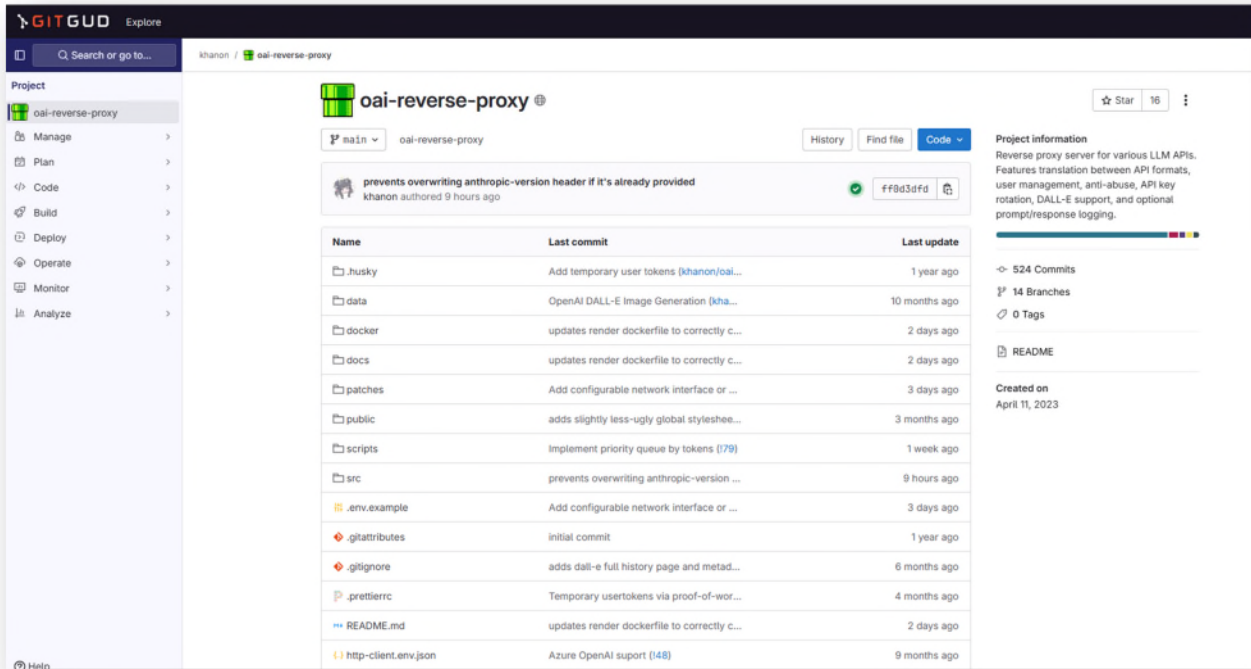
GITGUD Explore

Search or go to...

khanon / oai-reverse-proxy

Project

oai-reverse-proxy

Manage

Plan

Code

Build

Deploy

Operate

Monitor

Analyze

Help

oai-reverse-proxy

Star 16

main oai-reverse-proxy

History Find file Code

prevents overwriting anthropic-version header if it's already provided
khanon authored 9 hours ago

ff0d3dfd

| Name | Last commit | Last update |
|---|---|---|
| .husky | Add temporary user tokens (khanon/oai... | 1 year ago |
| data | OpenAI DALL-E Image Generation (kha... | 10 months ago |
| docker | updates render dockerfile to correctly c... | 2 days ago |
| docs | updates render dockerfile to correctly c... | 2 days ago |
| patches | Add configurable network interface or ... | 3 days ago |
| public | adds slightly less-ugly global styleshee... | 3 months ago |
| scripts | Implement priority queue by tokens (!79) | 1 week ago |
| src | prevents overwriting anthropic-version ... | 9 hours ago |
| .env.example | Add configurable network interface or ... | 3 days ago |
| .gitattributes | initial commit | 1 year ago |
| .gitignore | adds dall-e full history page and metad... | 6 months ago |
| .prettierrc | Temporary usertokens via proof-of-wor... | 4 months ago |
| README.md | updates render dockerfile to correctly c... | 2 days ago |
| http-client.env.json | Azure OpenAI suport (!48) | 9 months ago |

Project information

Reverse proxy server for various LLM APIs. Features translation between API formats, user management, anti-abuse, API key rotation, DALL-E support, and optional prompt/response logging.

524 Commits

14 Branches

0 Tags

README

Created on
April 11, 2023